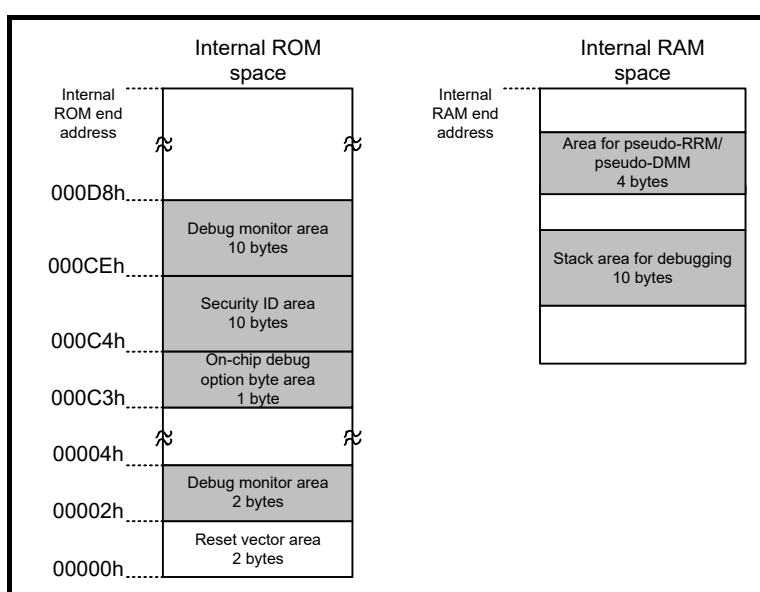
Internal ROM space

Internal ROM end address

000D8h

Debug monitor area 10 bytes

000CEh

Security ID area 10 bytes

000C4h

On-chip debug option byte area 1 byte

000C3h

00004h

Debug monitor area 2 bytes

00002h

Reset vector area 2 bytes

00000h

Internal RAM space

Internal RAM end address

Area for pseudo-RRM/ pseudo-DMM 4 bytes

Stack area for debugging 10 bytes